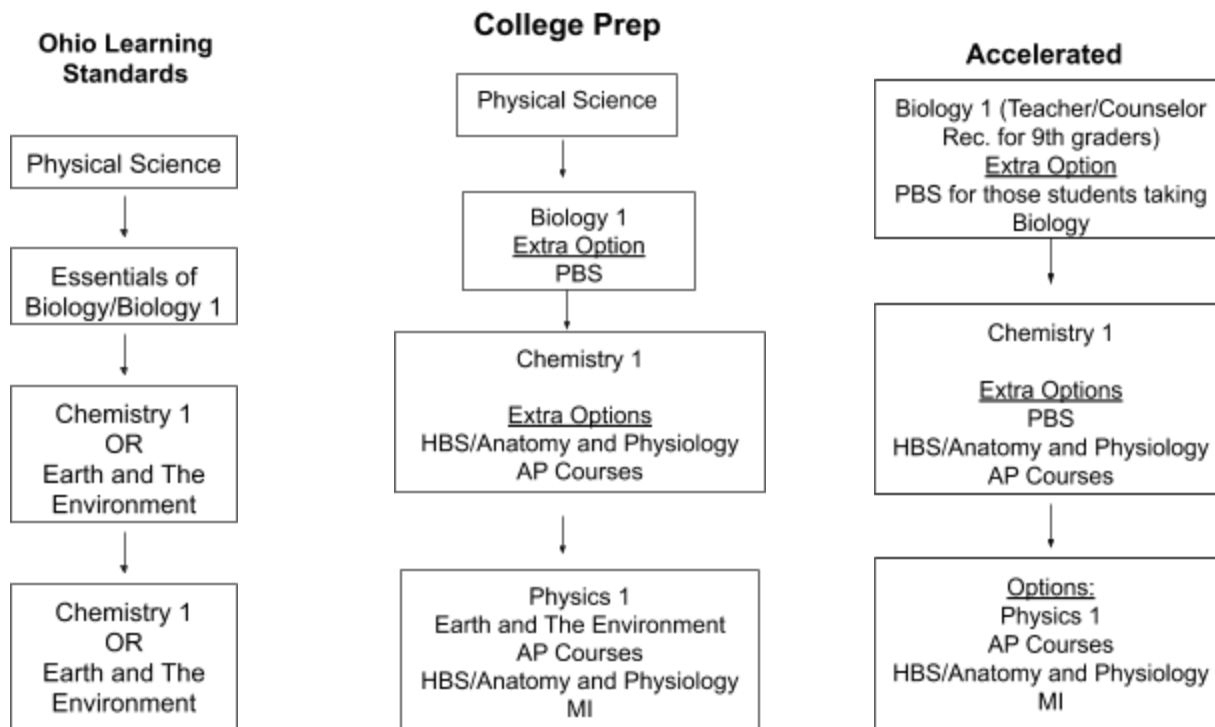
Ohio Learning Standards

Physical Science

Essentials of Biology/Biology 1

Chemistry 1
OR
Earth and The Environment

Chemistry 1
OR
Earth and The Environment

College Prep

Physical Science

Biology 1
Extra Option
PBS

Chemistry 1

Extra Options
HBS/Anatomy and Physiology
AP Courses

Physics 1
Earth and The Environment
AP Courses
HBS/Anatomy and Physiology
MI

Accelerated

Biology 1 (Teacher/Counselor Rec. for 9th graders)
Extra Option
PBS for those students taking Biology

Chemistry 1

Extra Options
PBS
HBS/Anatomy and Physiology
AP Courses

Options:
Physics 1
AP Courses
HBS/Anatomy and Physiology
MI